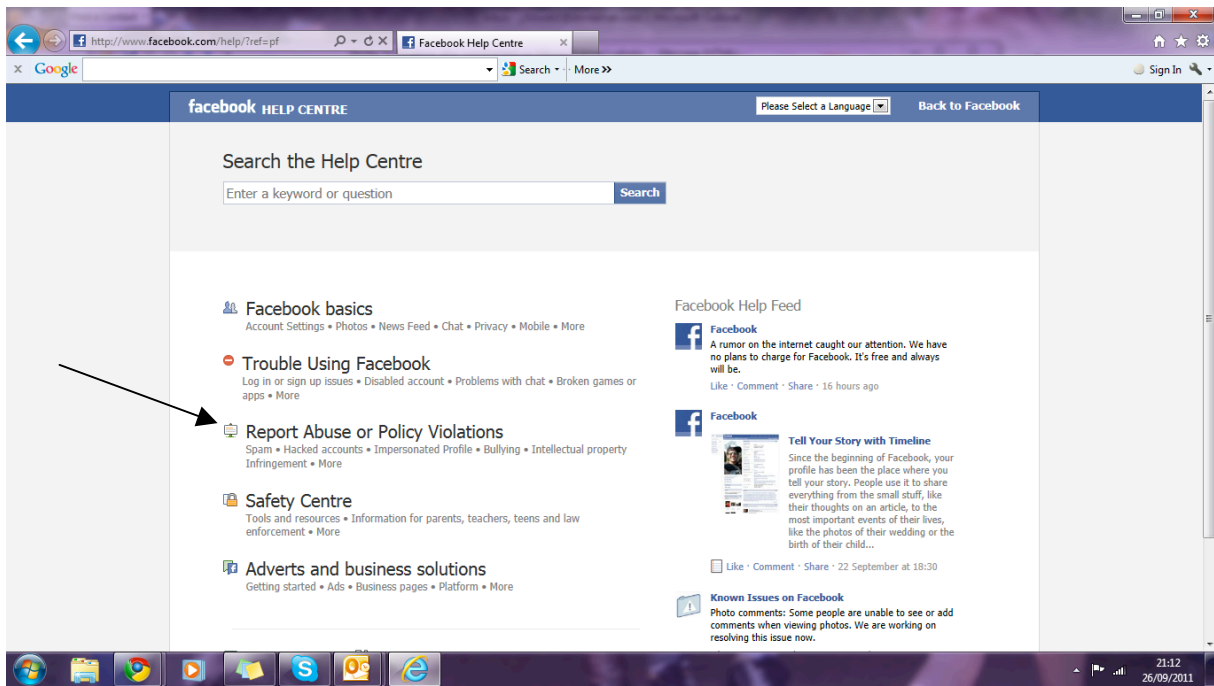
http://www.facebook.com/help/?ref=pf

Facebook Help Centre

× Google

Search · More »

Sign In

facebook HELP CENTRE

Please Select a Language

Back to Facebook

Search the Help Centre

Enter a keyword or question

Search

Facebook basics
Account Settings • Photos • News Feed • Chat • Privacy • Mobile • More

Trouble Using Facebook
Log in or sign up issues • Disabled account • Problems with chat • Broken games or apps • More

Report Abuse or Policy Violations
Spam • Hacked accounts • Impersonated Profile • Bullying • Intellectual property Infringement • More

Safety Centre
Tools and resources • Information for parents, teachers, teens and law enforcement • More

Adverts and business solutions
Getting started • Ads • Business pages • Platform • More

Facebook Help Feed

Facebook
A rumor on the internet caught our attention. We have no plans to charge for Facebook. It's free and always will be.
Like · Comment · Share · 16 hours ago

Facebook
Tell Your Story with Timeline
Since the beginning of Facebook, your profile has been the place where you tell your story. People use it to share everything from the small stuff, like their thoughts on an article, to the most important events of their lives, like the photos of their wedding or the birth of their child...
Like · Comment · Share · 22 September at 18:30

Known Issues on Facebook
Photo comments: Some people are unable to see or add comments when viewing photos. We are working on resolving this issue now.

21:12
26/09/2011